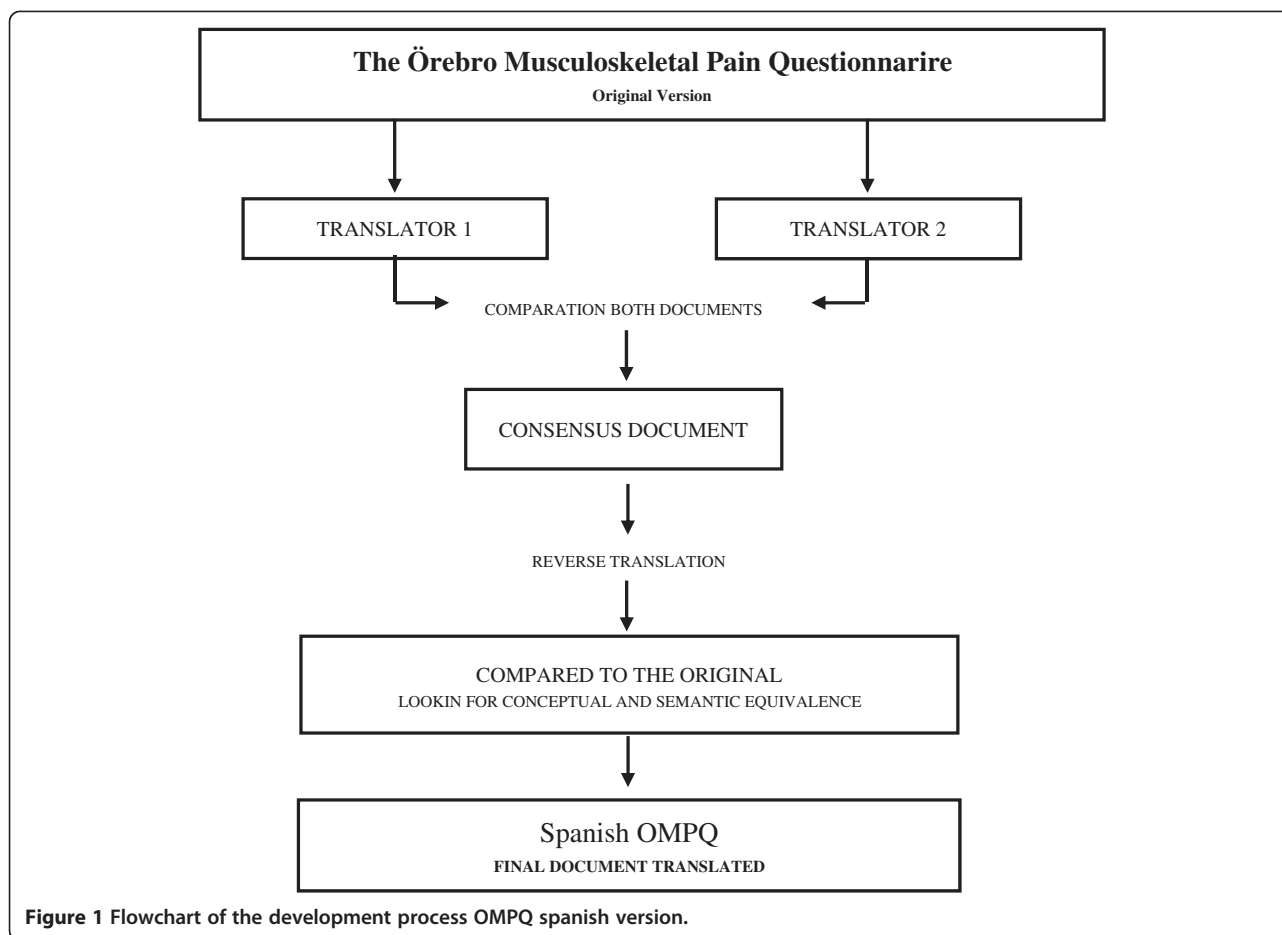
The Örebro Musculoskeletal Pain Questionnarire

Original Version

TRANSLATOR 1

TRANSLATOR 2

COMPARATION BOTH DOCUMENTS

CONSENSUS DOCUMENT

REVERSE TRANSLATION

COMPARED TO THE ORIGINAL

LOOKIN FOR CONCEPTUAL AND SEMANTIC EQUIVALENCE

Spanish OMPQ

FINAL DOCUMENT TRANSLATED

Figure 1 Flowchart of the development process OMPQ spanish version.